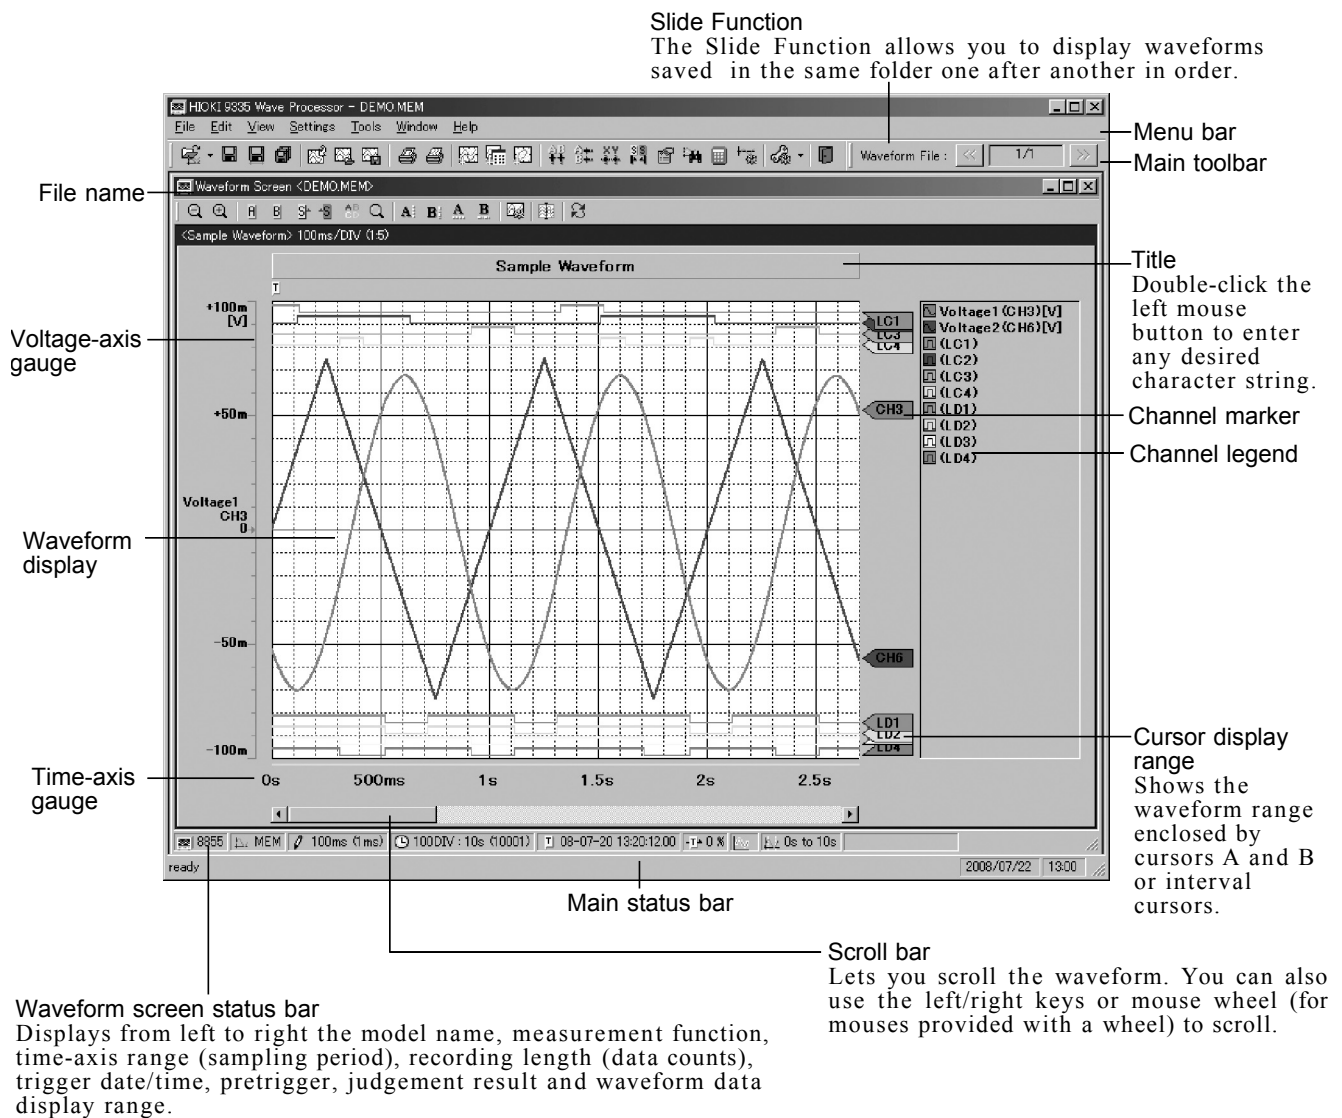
Slide Function
The Slide Function allows you to display waveforms saved in the same folder one after another in order.

HIOKI 9335 Wave Processor - DEMO.MEM

File Edit View Settings Tools Window Help

Menu bar

Waveform File : << 1/1 >>

Main toolbar

File name

Waveform Screen <DEMO.MEM>

<Sample Waveform> 100ms/DIV (1:5)

Sample Waveform

T

Title
Double-click the left mouse button to enter any desired character string.

+100m [V]

Voltage-axis gauge

LC1
LC3
LC4

Voltage1(CH3)[V]
Voltage2(CH6)[V]
(LC1)
(LC2)
(LC3)
(LC4)
(LD1)
(LD2)
(LD3)
(LD4)

+50m

CH3

Channel marker

Channel legend

Voltage1 CH3 0

Waveform display

-50m

CH6

LD1
LD2
LD4

-100m

Cursor display range
Shows the waveform range enclosed by cursors A and B or interval cursors.

Time-axis gauge

0s 500ms 1s 1.5s 2s 2.5s

8855 | MEM | 100ms (1ms) | 100DIV : 10s (10001) | 08-07-20 13:20:12.00 | 0 % | | 0s to 10s

ready

2008/07/22 13:00

Main status bar

Scroll bar
Lets you scroll the waveform. You can also use the left/right keys or mouse wheel (for mouses provided with a wheel) to scroll.

Waveform screen status bar
Displays from left to right the model name, measurement function, time-axis range (sampling period), recording length (data counts), trigger date/time, pretrigger, judgement result and waveform data display range.